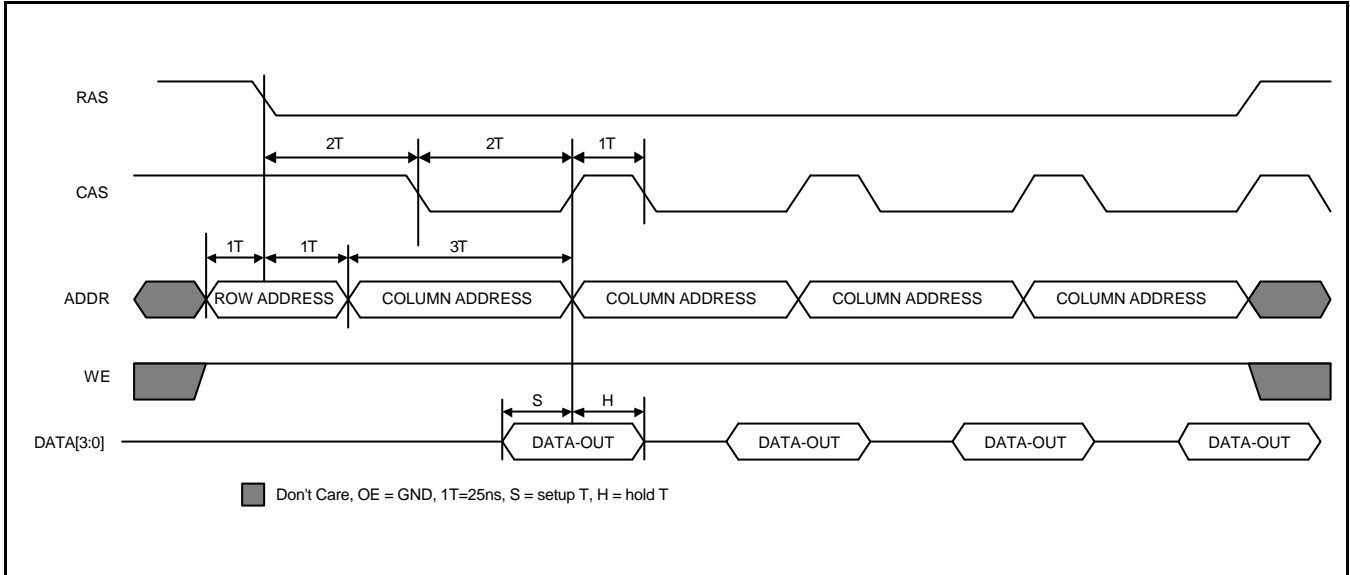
RAS

2T

2T

1T

CAS

1T

1T

3T

ADDR

ROW ADDRESS

COLUMN ADDRESS

COLUMN ADDRESS

COLUMN ADDRESS

COLUMN ADDRESS

WE

S

H

DATA[3:0]

DATA-OUT

DATA-OUT

DATA-OUT

DATA-OUT

Don't Care, OE = GND, 1T=25ns, S = setup T, H = hold T